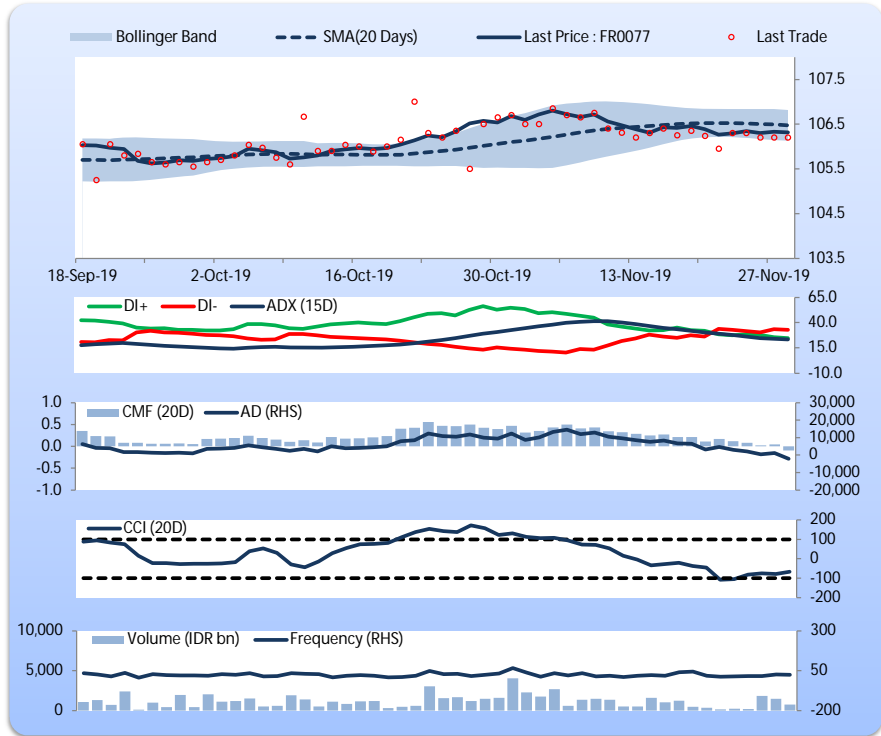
Bollinger Band
SMA(20 Days)
Last Price : FR0077
Last Trade

107.5
106.5
105.5
104.5
103.5

18-Sep-19
2-Oct-19
16-Oct-19
30-Oct-19
13-Nov-19
27-Nov-19

DI+
DI-
ADX (15D)

65.0
40.0
15.0
-10.0

1.0
0.5
0.0
-0.5
-1.0

CMF (20D)
AD (RHS)

30,000
20,000
10,000
0
-10,000
-20,000

CCI (20D)

200
100
0
-100
-200

10,000
5,000
0

Volume (IDR bn)
Frequency (RHS)

300
50
-200